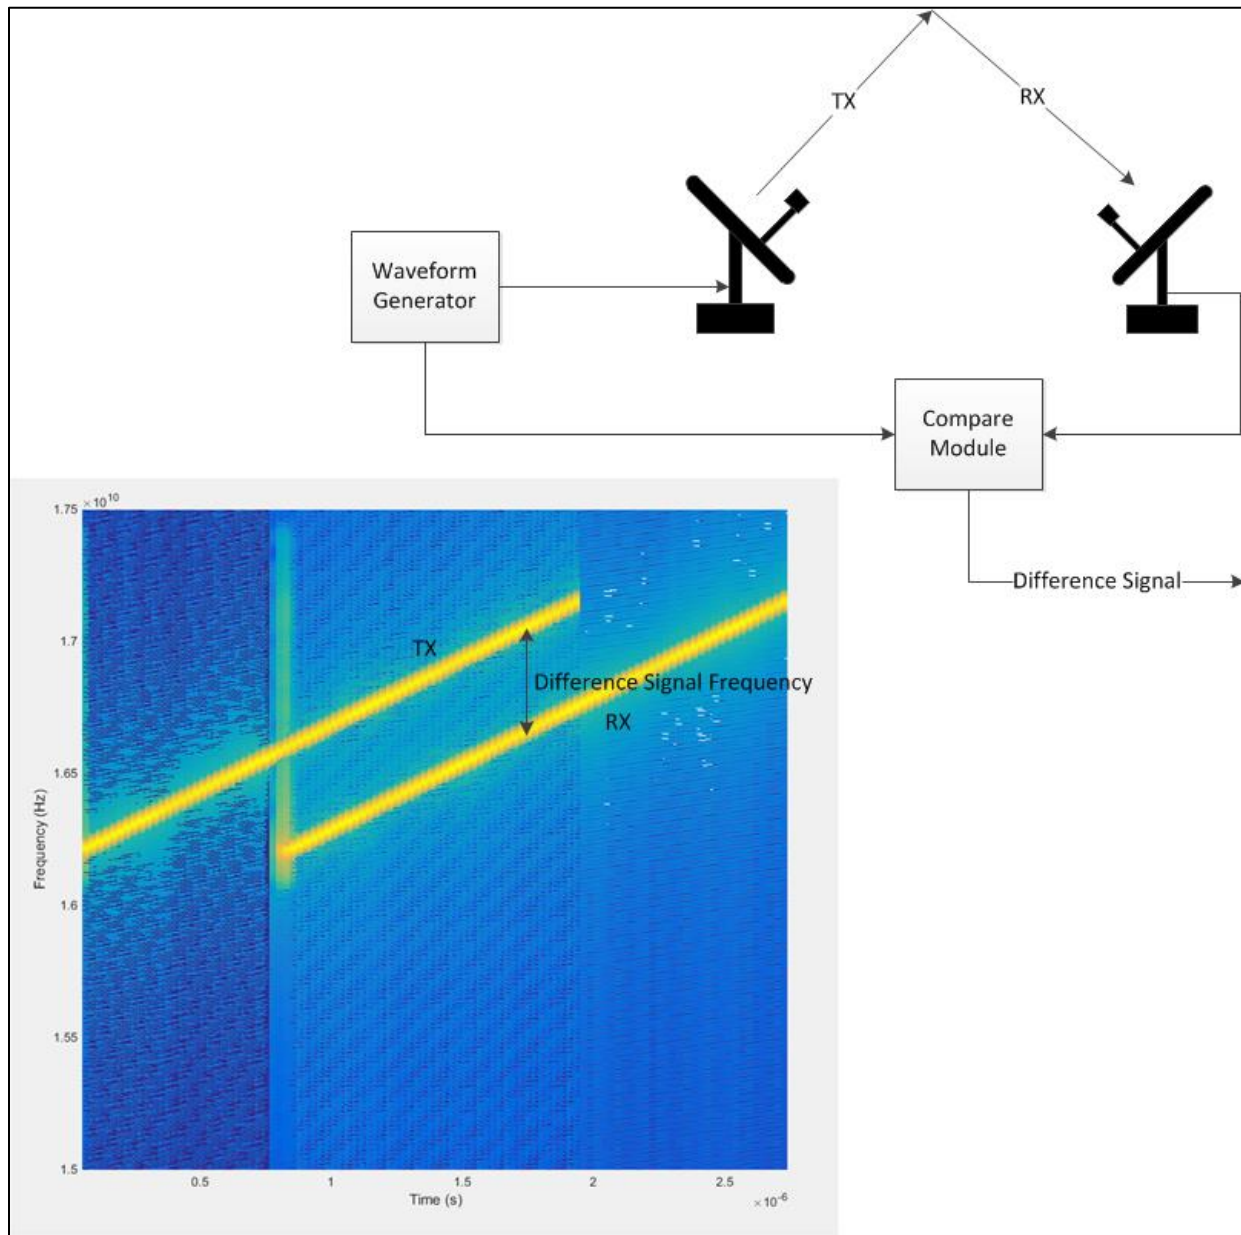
TX

RX

Waveform Generator

Compare Module

Difference Signal

$\times 10^{10}$

1.75

1.7

1.65

1.6

1.55

1.5

Frequency (Hz)

TX

Difference Signal Frequency

RX

0.5

1

1.5

2

2.5

$\times 10^{-6}$

Time (s)